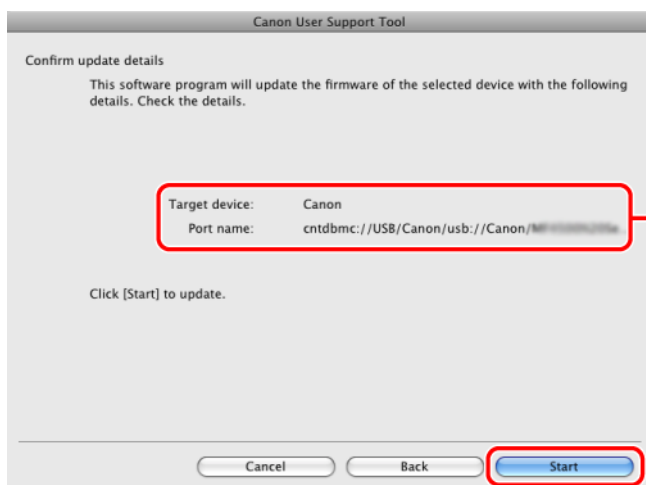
Canon User Support Tool

Confirm update details

This software program will update the firmware of the selected device with the following details. Check the details.

Target device: Canon
Port name: cntdbmc://USB/Canon/usb://Canon/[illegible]

Click [Start] to update.

Cancel
Back
Start